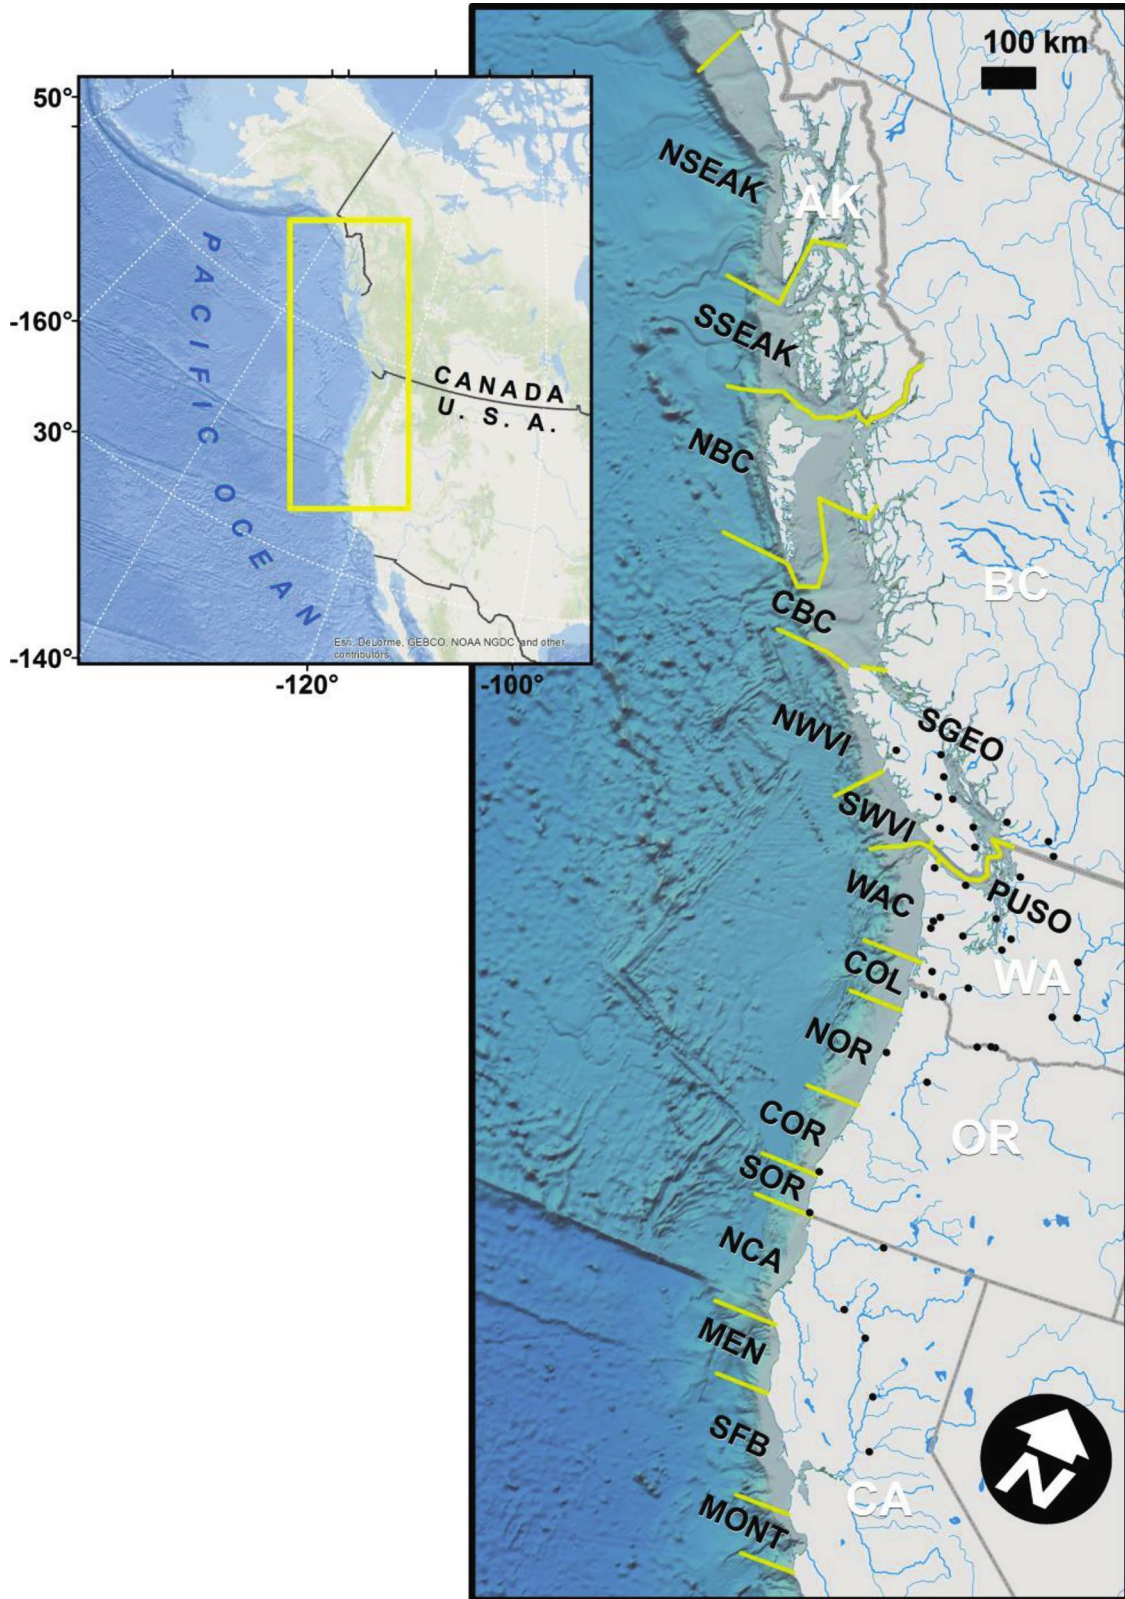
50°
-160°
30°
-140°
-120°
-100°
PACIFIC OCEAN
CANADA
U. S. A.
Esri, DeLorme, GEBCO, NOAA NGDC, and other contributors

100 km
NSEAK
AK
SSEAK
NBC
BC
CBC
NWVI
SGEO
SWVI
WAC
PUSO
COL
WA
NOR
COR
OR
SOR
NCA
MEN
SFB
CA
MONT
N